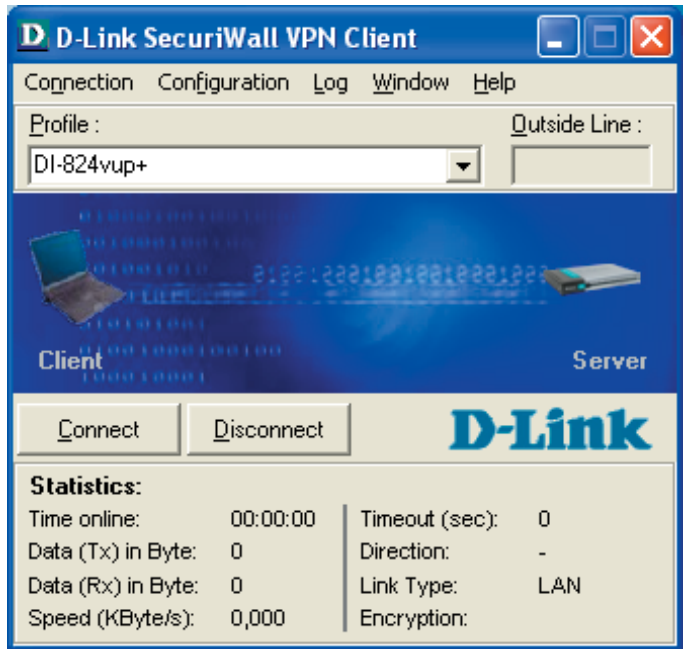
D D-Link SecuriWall VPN Client

Connection Configuration Log Window Help

Profile :

Outside Line :

DI-824vup+

Client

Server

Connect

Disconnect

D-Link

Statistics:

| Time online: | 00:00:00 | Timeout (sec): | 0 |
|---|---|---|---|
| Data (Tx) in Byte: | 0 | Direction: | - |
| Data (Rx) in Byte: | 0 | Link Type: | LAN |
| Speed (KByte/s): | 0,000 | Encryption: | |